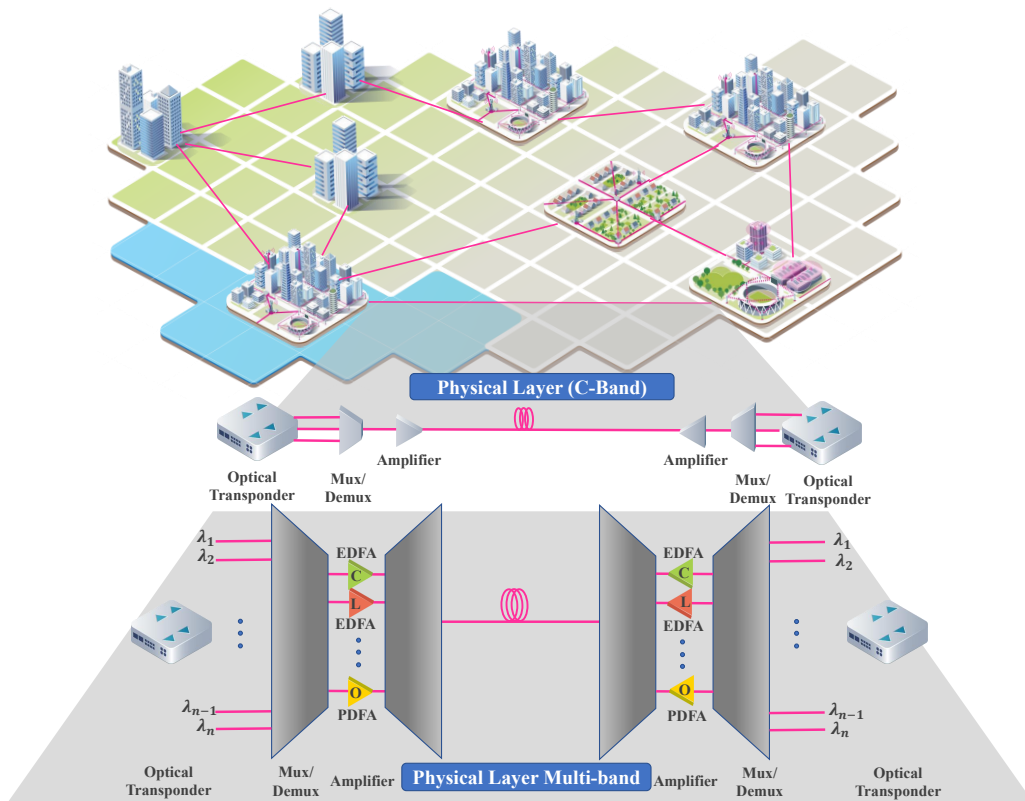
Physical Layer (C-Band)

Optical Transponder

Mux/ Demux

Amplifier

Amplifier

Mux/ Demux

Optical Transponder

$\lambda_1$
$\lambda_2$

EDFA
C
L
EDFA
O
PDFA

EDFA
C
L
EDFA
O
PDFA

$\lambda_1$
$\lambda_2$

$\lambda_{n-1}$
$\lambda_n$

$\lambda_{n-1}$
$\lambda_n$

Optical Transponder

Mux/ Demux

Amplifier

Physical Layer Multi-band

Amplifier

Mux/ Demux

Optical Transponder